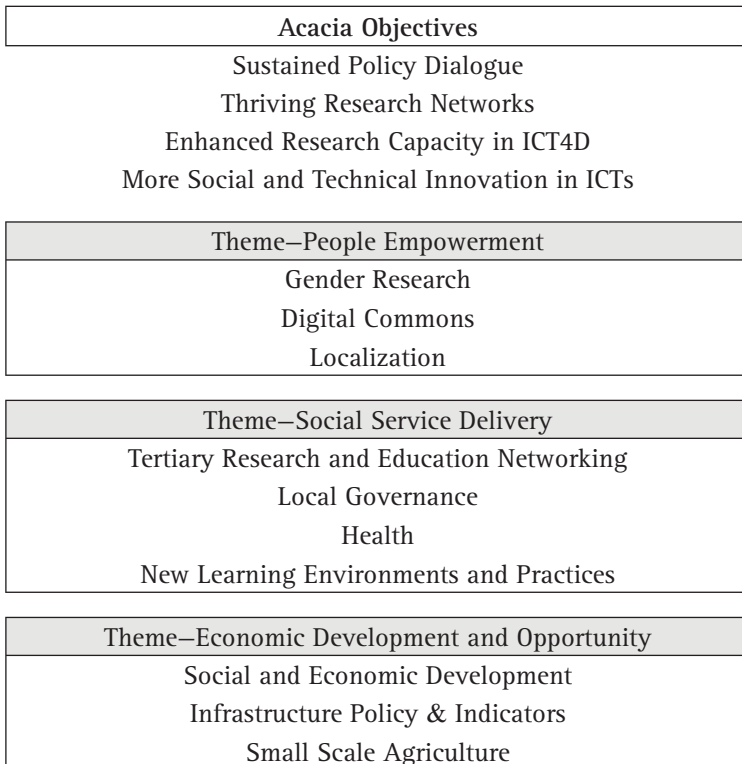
| Acacia Objectives |
|---|
| Sustained Policy Dialogue |
| Thriving Research Networks |
| Enhanced Research Capacity in ICT4D |
| More Social and Technical Innovation in ICTs |

| Theme—People Empowerment |
|---|
| Gender Research |
| Digital Commons |
| Localization |

| Theme—Social Service Delivery |
|---|
| Tertiary Research and Education Networking |
| Local Governance |
| Health |
| New Learning Environments and Practices |

| Theme—Economic Development and Opportunity |
|---|
| Social and Economic Development |
| Infrastructure Policy & Indicators |
| Small Scale Agriculture |